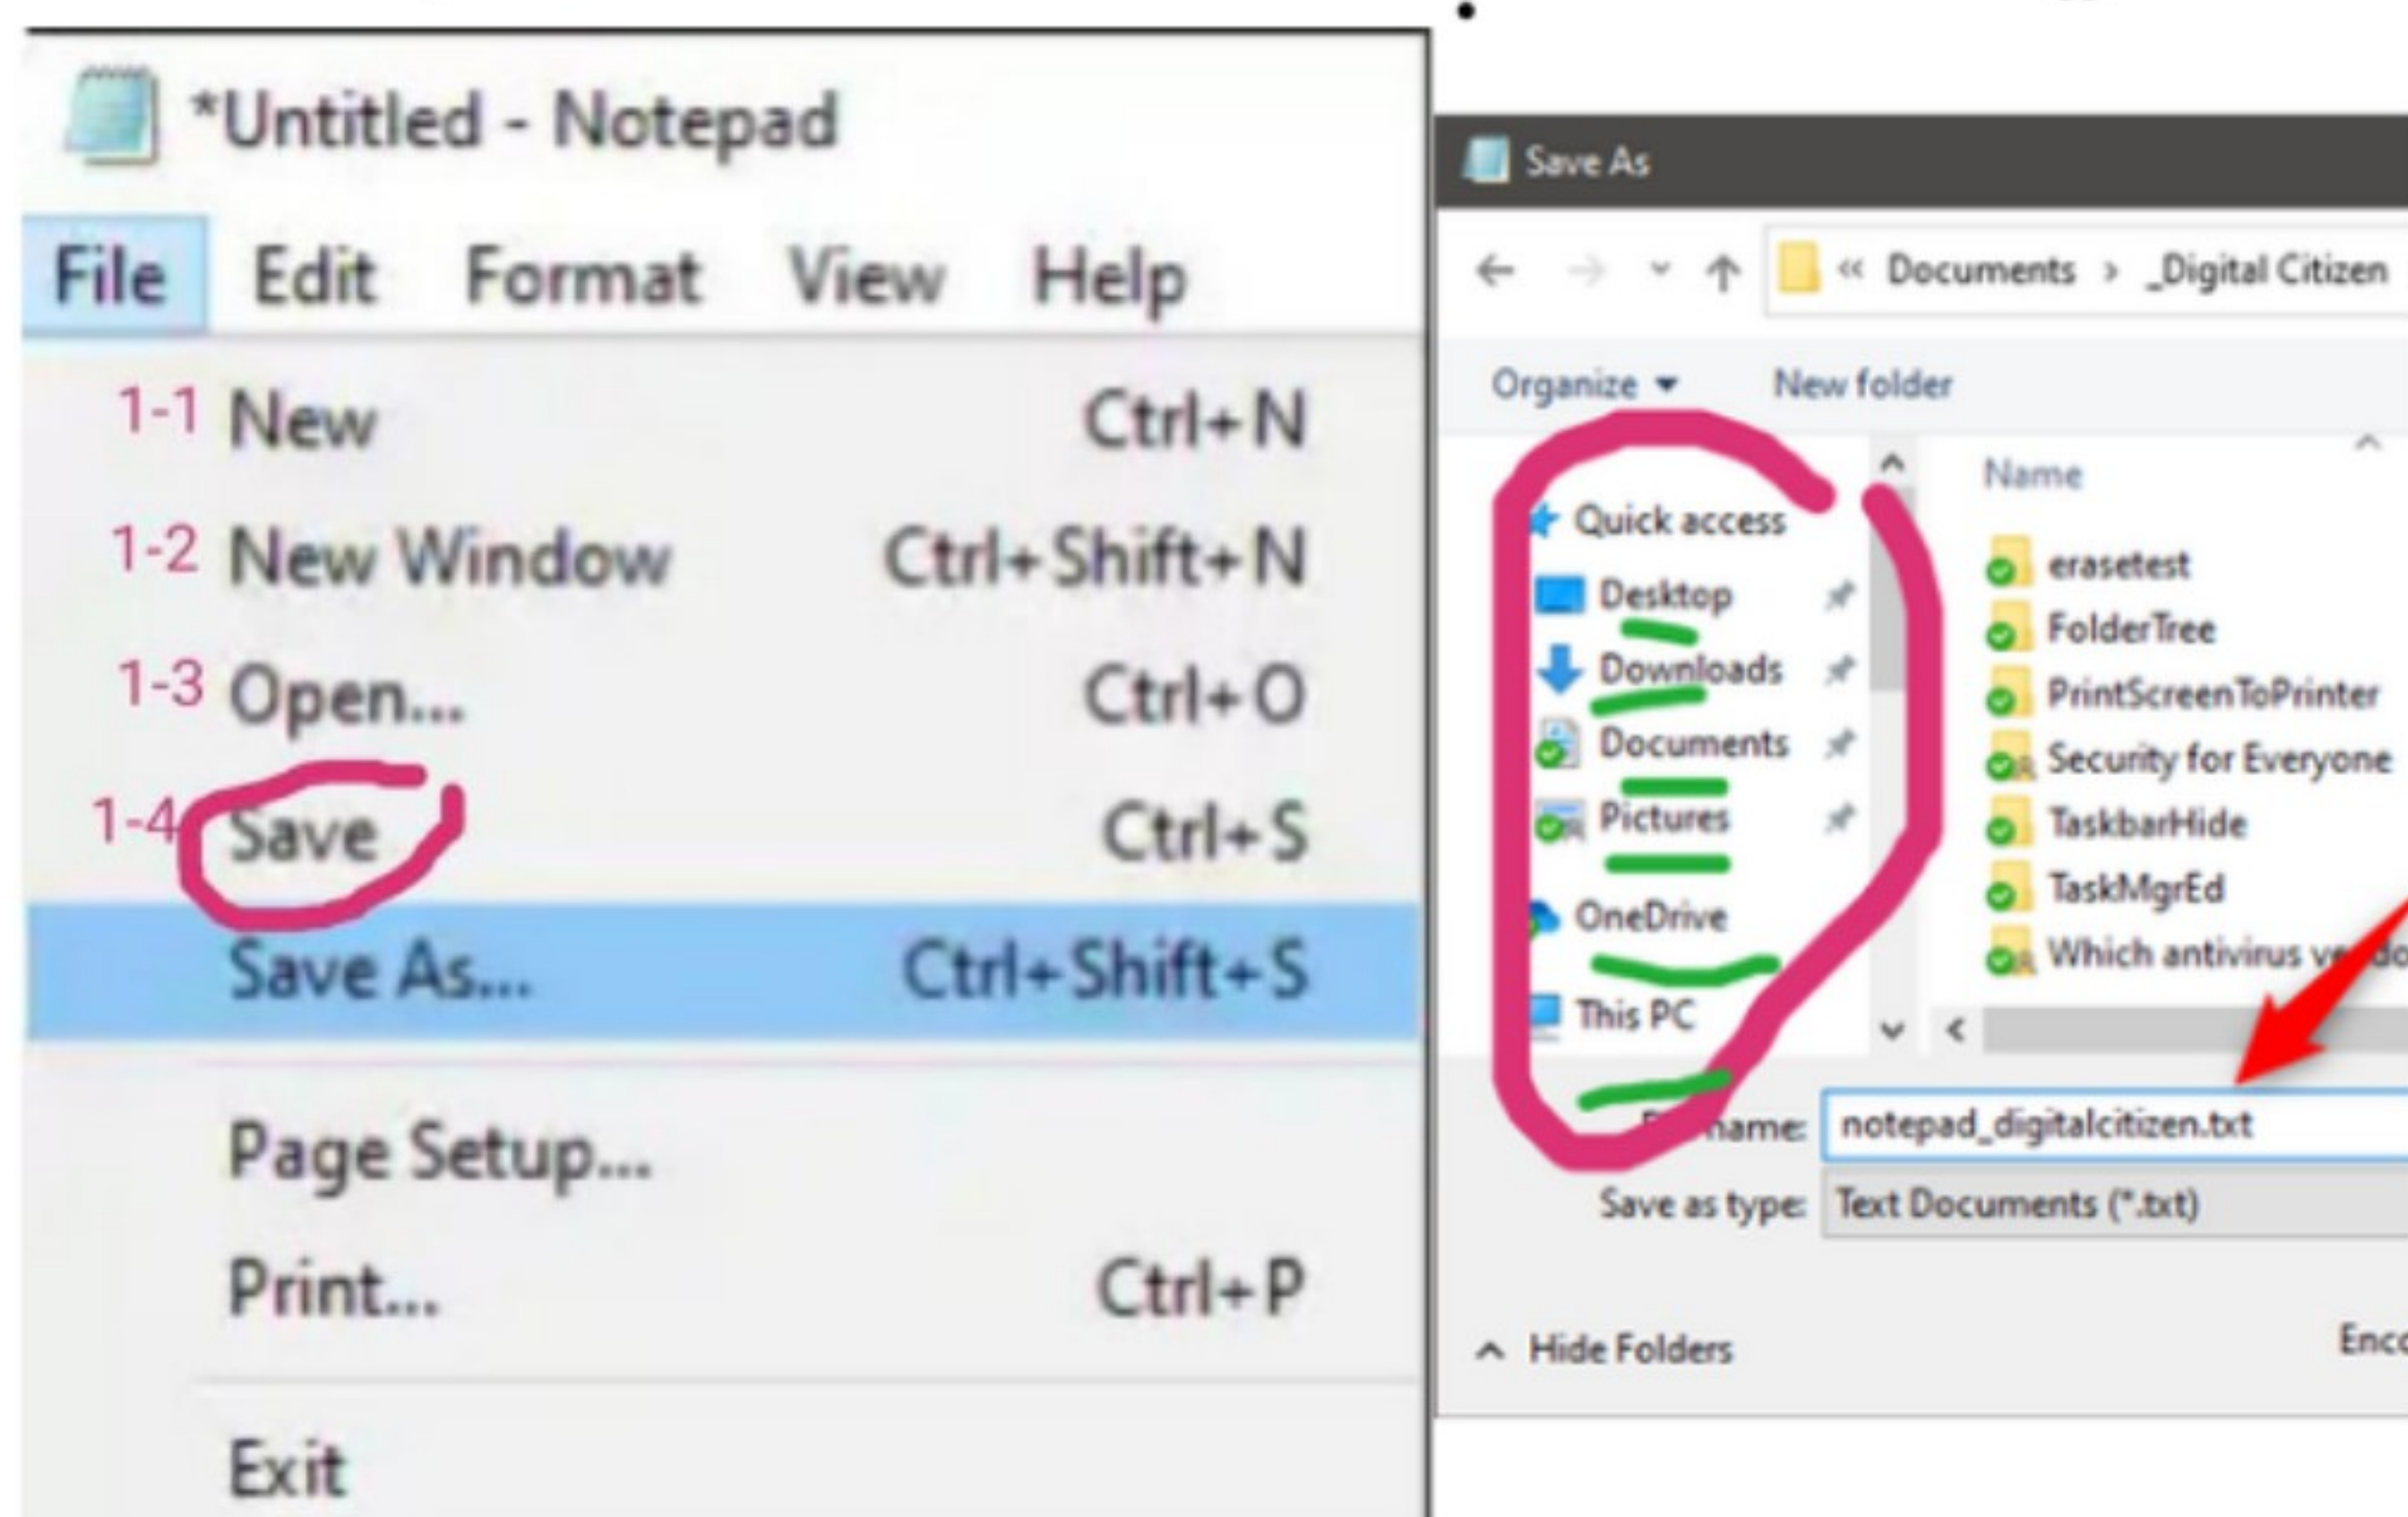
*Untitled - Notepad

File Edit Format View Help

1-1 New Ctrl+N
1-2 New Window Ctrl+Shift+N
1-3 Open... Ctrl+O
1-4 Save Ctrl+S
Save As... Ctrl+Shift+S
Page Setup...
Print... Ctrl+P
Exit

Save As

« Documents › _Digital Citizen

Organize ▾ New folder

Quick access
Desktop
Downloads
Documents
Pictures
OneDrive
This PC

Name
erasetest
FolderTree
PrintScreenToPrinter
Security for Everyone
TaskbarHide
TaskMgrEd
Which antivirus v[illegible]

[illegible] name: notepad_digitalcitizen.txt
Save as type: Text Documents (*.txt)

Hide Folders
Enc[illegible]